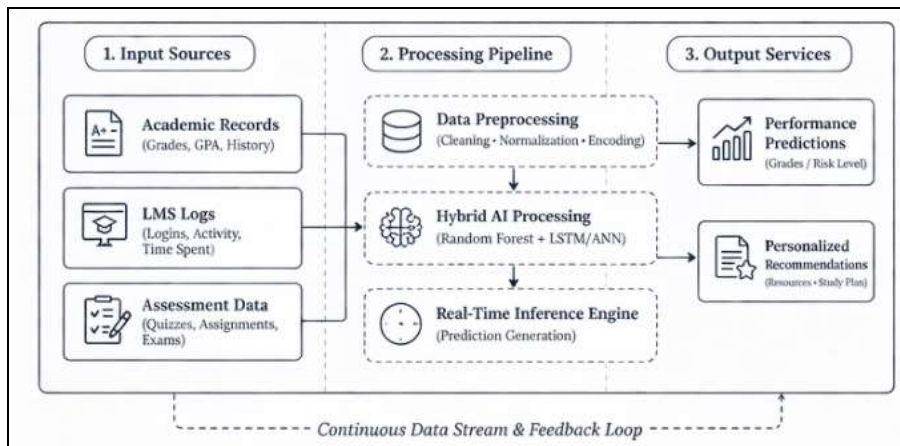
1. Input Sources

2. Processing Pipeline

3. Output Services

A+

Academic Records
(Grades, GPA, History)

LMS Logs
(Logins, Activity, Time Spent)

Assessment Data
(Quizzes, Assignments, Exams)

Data Preprocessing
(Cleaning • Normalization • Encoding)

Hybrid AI Processing
(Random Forest + LSTM/ANN)

Real-Time Inference Engine
(Prediction Generation)

Performance Predictions
(Grades / Risk Level)

Personalized Recommendations
(Resources • Study Plan)

Continuous Data Stream & Feedback Loop